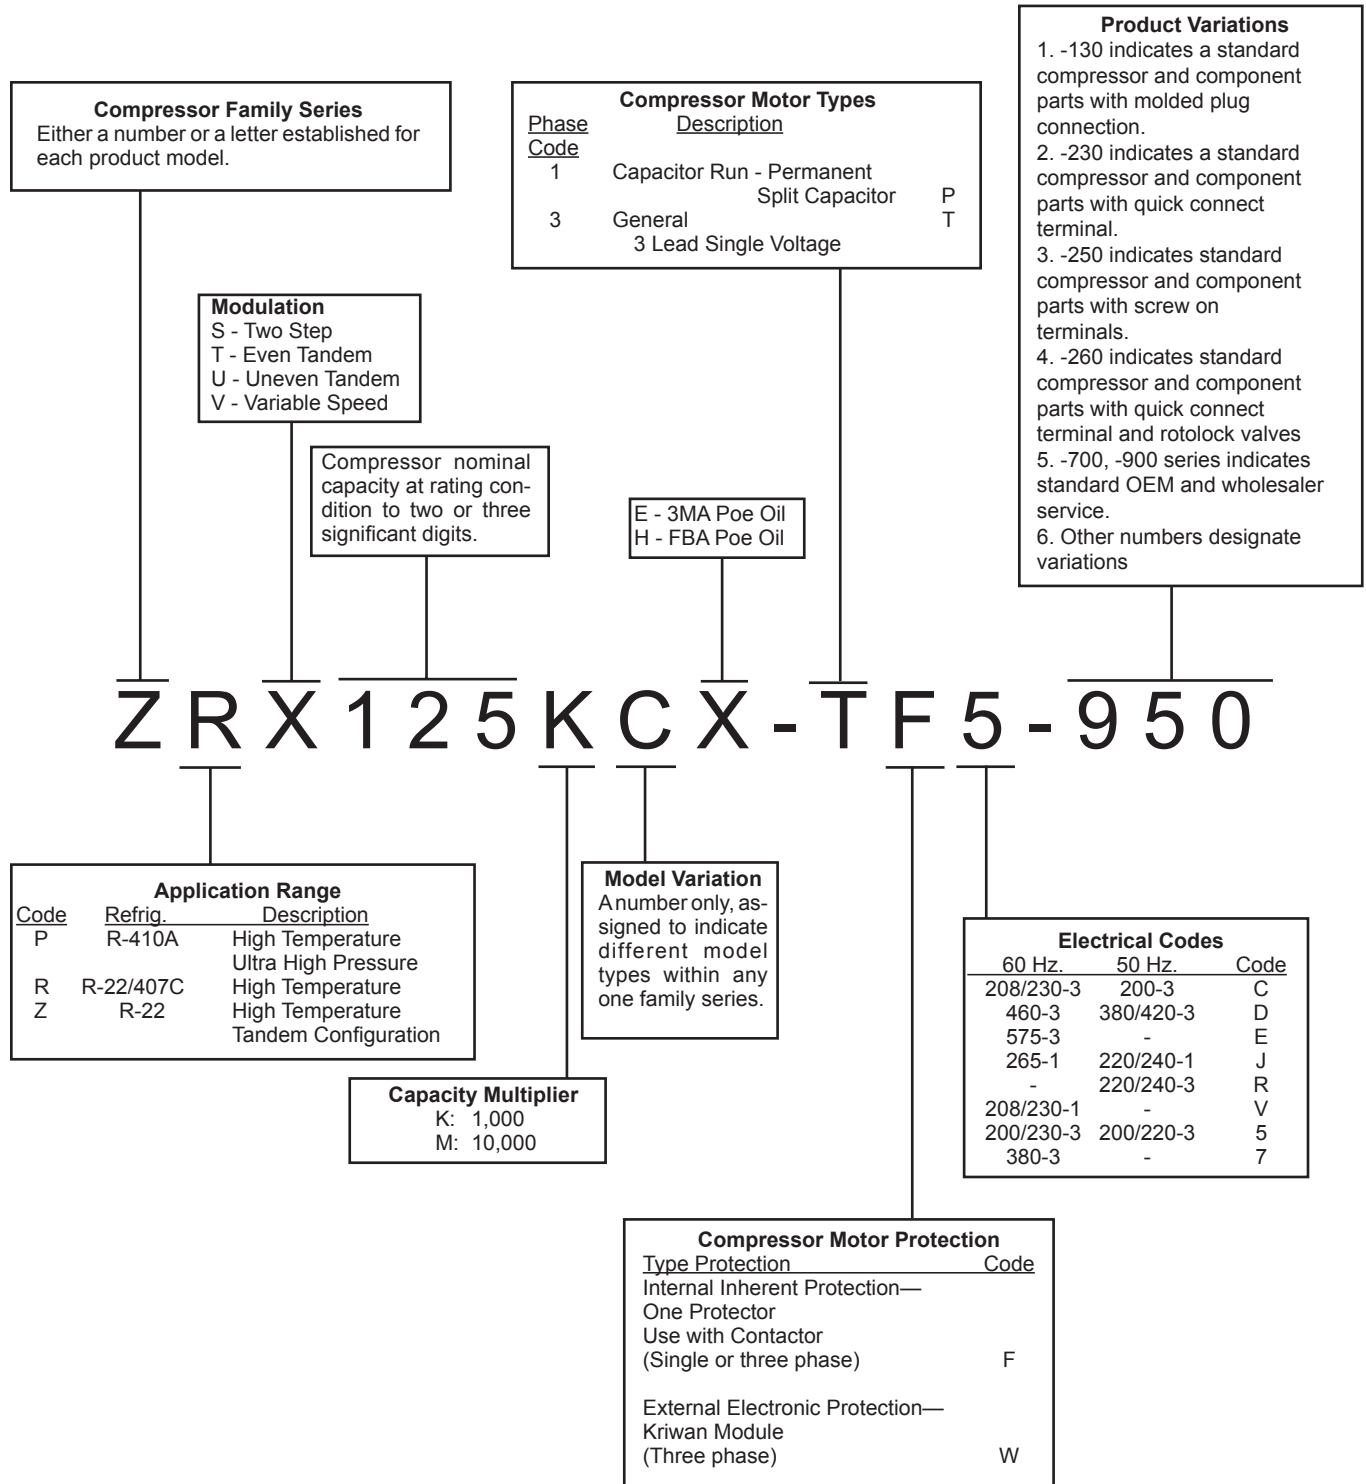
Product Variations
1. -130 indicates a standard compressor and component parts with molded plug connection.
2. -230 indicates a standard compressor and component parts with quick connect terminal.
3. -250 indicates standard compressor and component parts with screw on terminals.
4. -260 indicates standard compressor and component parts with quick connect terminal and rotolock valves
5. -700, -900 series indicates standard OEM and wholesaler service.
6. Other numbers designate variations

Compressor Family Series
Either a number or a letter established for each product model.

Compressor Motor Types

| Phase Code | Description | |
|---|---|---|
| 1 | Capacitor Run - Permanent Split Capacitor | P |
| 3 | General 3 Lead Single Voltage | T |

Modulation
S - Two Step
T - Even Tandem
U - Uneven Tandem
V - Variable Speed

Compressor nominal capacity at rating condition to two or three significant digits.

E - 3MA Poe Oil
H - FBA Poe Oil

Z R X 1 2 5 K C X - T F 5 - 9 5 0

Application Range

| Code | Refrig. | Description |
|---|---|---|
| P | R-410A | High Temperature Ultra High Pressure |
| R | R-22/407C | High Temperature |
| Z | R-22 | High Temperature Tandem Configuration |

Model Variation
A number only, assigned to indicate different model types within any one family series.

Electrical Codes

| 60 Hz. | 50 Hz. | Code |
|---|---|---|
| 208/230-3 | 200-3 | C |
| 460-3 | 380/420-3 | D |
| 575-3 | - | E |
| 265-1 | 220/240-1 | J |
| - | 220/240-3 | R |
| 208/230-1 | - | V |
| 200/230-3 | 200/220-3 | 5 |
| 380-3 | - | 7 |

Capacity Multiplier
K: 1,000
M: 10,000

Compressor Motor Protection

| Type Protection | Code |
|---|---|
| Internal Inherent Protection— One Protector Use with Contactor (Single or three phase) | F |
| External Electronic Protection— Kriwan Module (Three phase) | W |